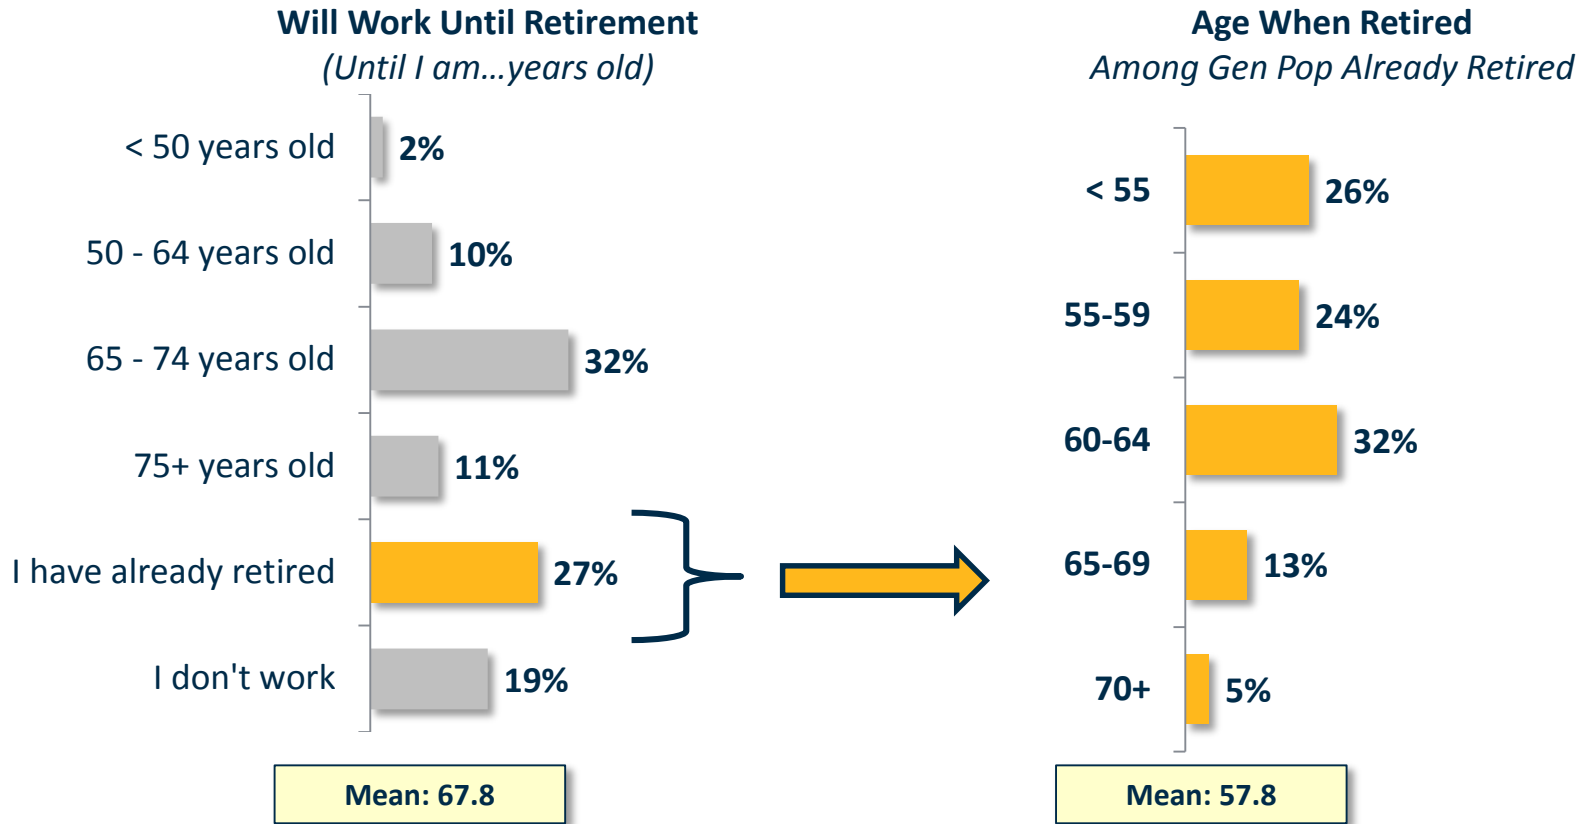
Will Work Until Retirement
(Until I am…years old)

| | |
|---|---|
| < 50 years old | 2% |
| 50 - 64 years old | 10% |
| 65 - 74 years old | 32% |
| 75+ years old | 11% |
| I have already retired | 27% |
| I don't work | 19% |

Mean: 67.8

Age When Retired
Among Gen Pop Already Retired

| | |
|---|---|
| < 55 | 26% |
| 55-59 | 24% |
| 60-64 | 32% |
| 65-69 | 13% |
| 70+ | 5% |

Mean: 57.8